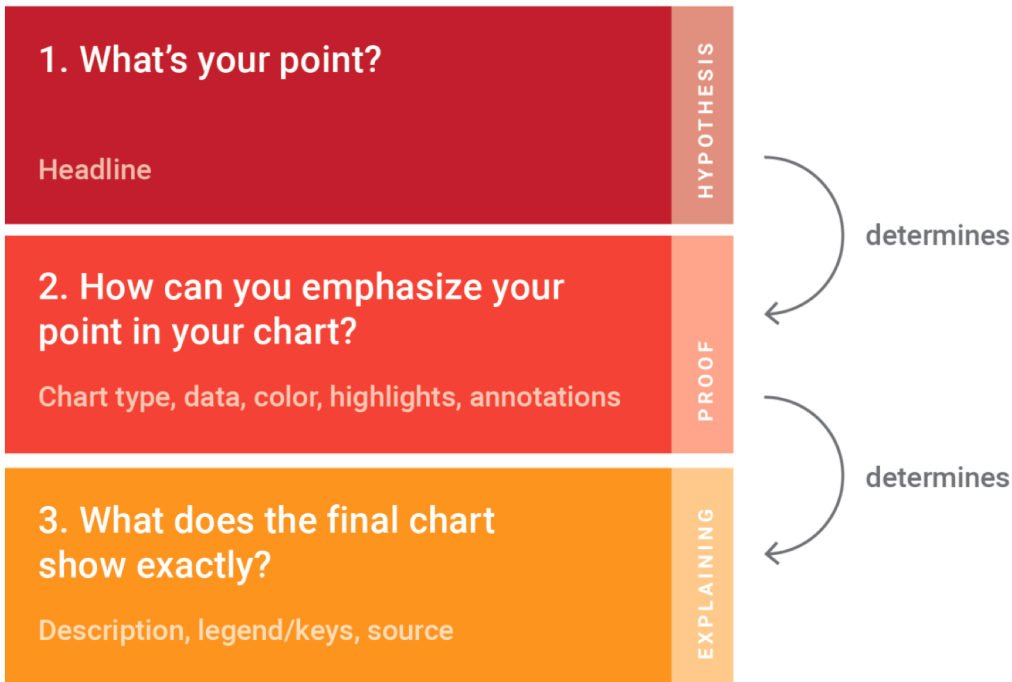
1. What's your point?

Headline

HYPOTHESIS

determines

2. How can you emphasize your point in your chart?

Chart type, data, color, highlights, annotations

PROOF

determines

3. What does the final chart show exactly?

Description, legend/keys, source

EXPLAINING